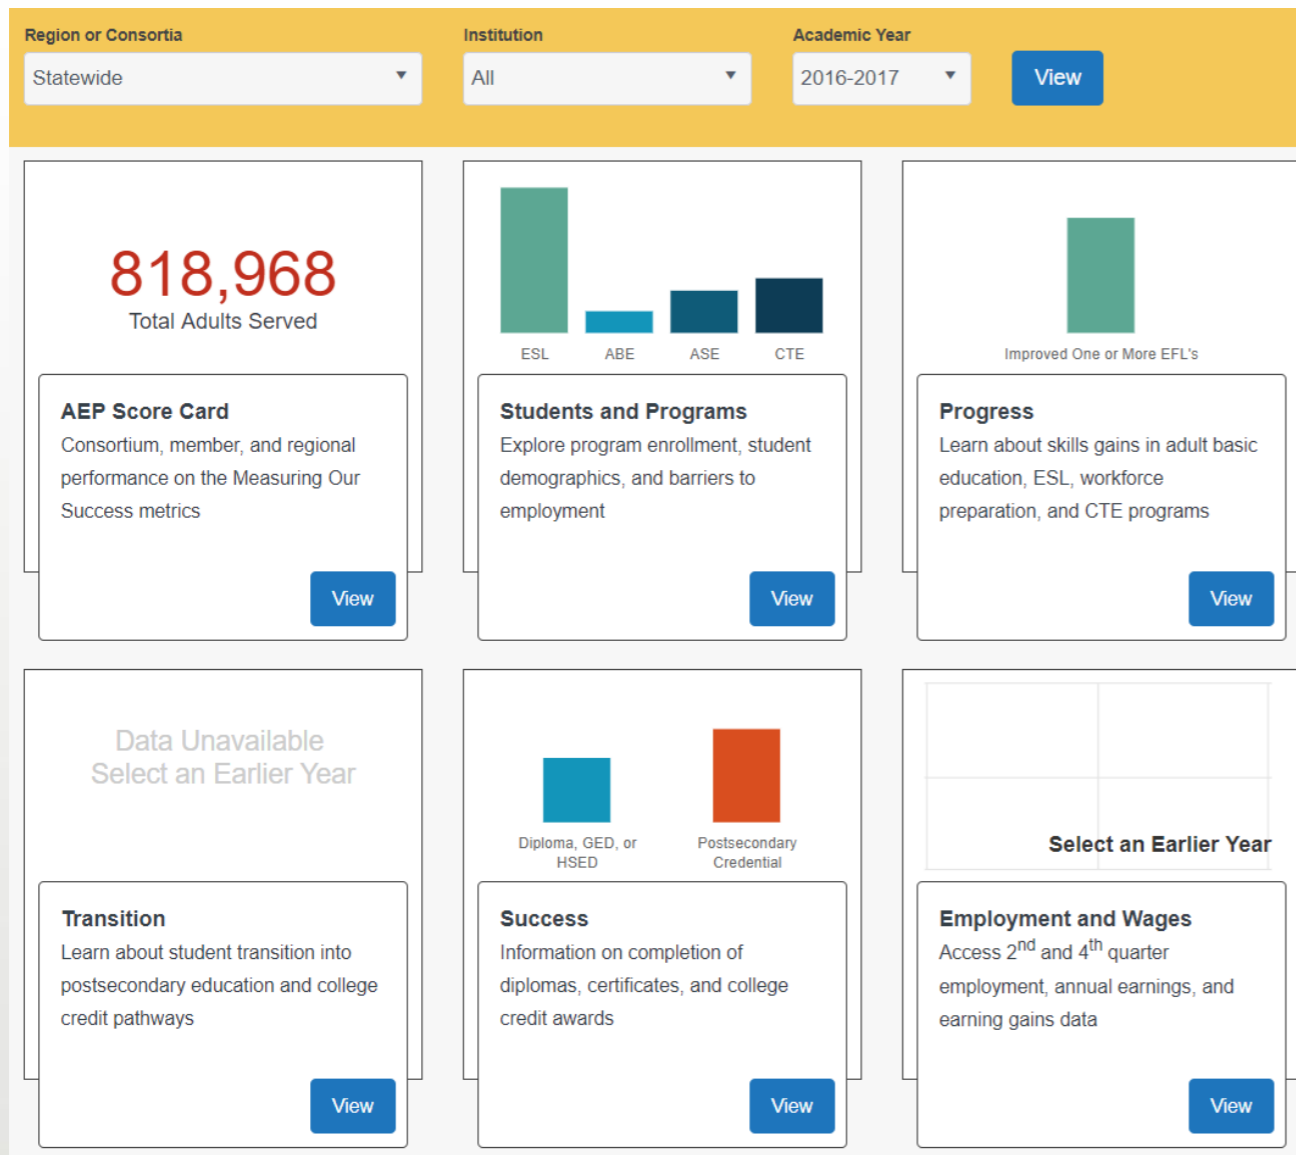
Region or Consortia
Statewide

Institution
All

Academic Year
2016-2017

View

818,968
Total Adults Served

AEP Score Card
Consortium, member, and regional performance on the Measuring Our Success metrics

View

ESL ABE ASE CTE

Students and Programs
Explore program enrollment, student demographics, and barriers to employment

View

Improved One or More EFL's

Progress
Learn about skills gains in adult basic education, ESL, workforce preparation, and CTE programs

View

Data Unavailable
Select an Earlier Year

Transition
Learn about student transition into postsecondary education and college credit pathways

View

Diploma, GED, or HSED
Postsecondary Credential

Success
Information on completion of diplomas, certificates, and college credit awards

View

Select an Earlier Year

Employment and Wages
Access $2^{nd}$ and $4^{th}$ quarter employment, annual earnings, and earning gains data

View